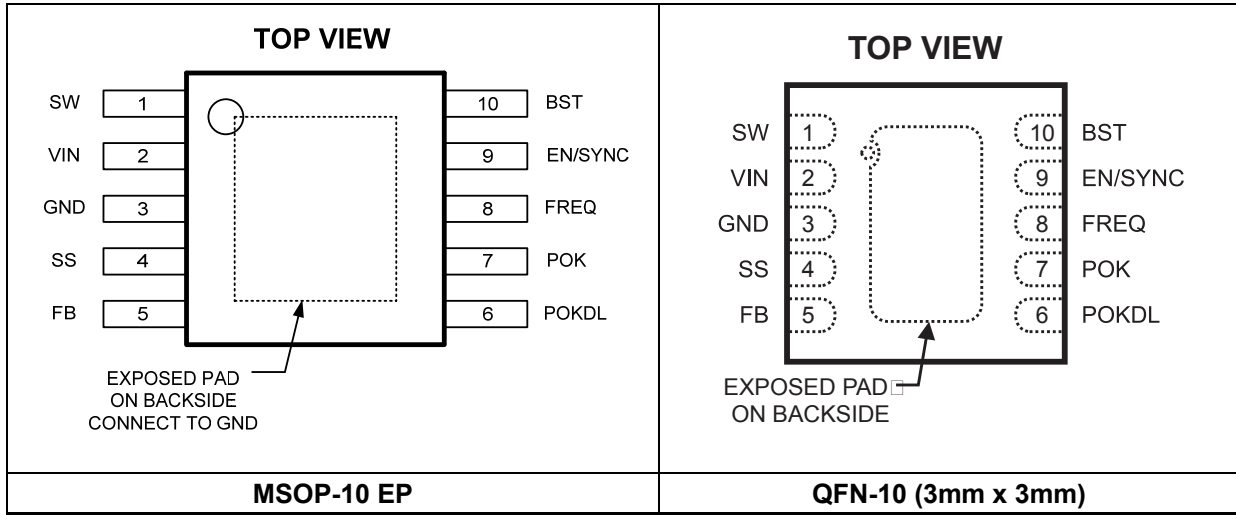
TOP VIEW

SW 1
VIN 2
GND 3
SS 4
FB 5

10 BST
9 EN/SYNC
8 FREQ
7 POK
6 POKDL

EXPOSED PAD ON BACKSIDE CONNECT TO GND

MSOP-10 EP

TOP VIEW

SW 1
VIN 2
GND 3
SS 4
FB 5

10 BST
9 EN/SYNC
8 FREQ
7 POK
6 POKDL

EXPOSED PAD ON BACKSIDE

QFN-10 (3mm x 3mm)